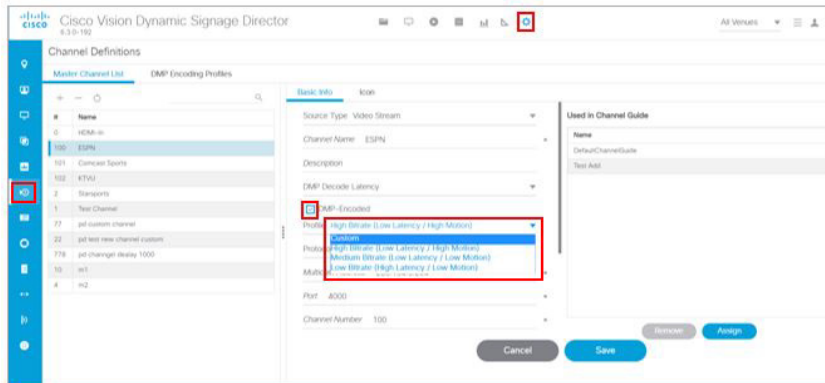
cisco Cisco Vision Dynamic Signage Director
6.3.0-192

All Venues

Channel Definitions

Master Channel List | DMP Encoding Profiles

+ — ↻

| # | Name |
|---|---|
| 0 | HDMI-In |
| 100 | ESPN |
| 101 | Comcast Sports |
| 102 | KTVU |
| 2 | Starsports |
| 1 | Test Channel |
| 77 | pd custom channel |
| 22 | pd test new channel custom |
| 778 | pd channel dealay 1000 |
| 10 | m1 |
| 4 | m2 |

Basic Info | Icon

Source Type Video Stream

Channel Name ESPN

Description

DMP Decode Latency

DMP-Encoded

Profile High Bitrate (Low Latency / High Motion)

Custom
High Bitrate (Low Latency / High Motion)
Medium Bitrate (Low Latency / Low Motion)
Low Bitrate (High Latency / Low Motion)

Protoc

Multic

Port 4000

Channel Number 100

Used in Channel Guide

Name
DefaultChannelGuide
Test Add

Remove Assign

Cancel Save